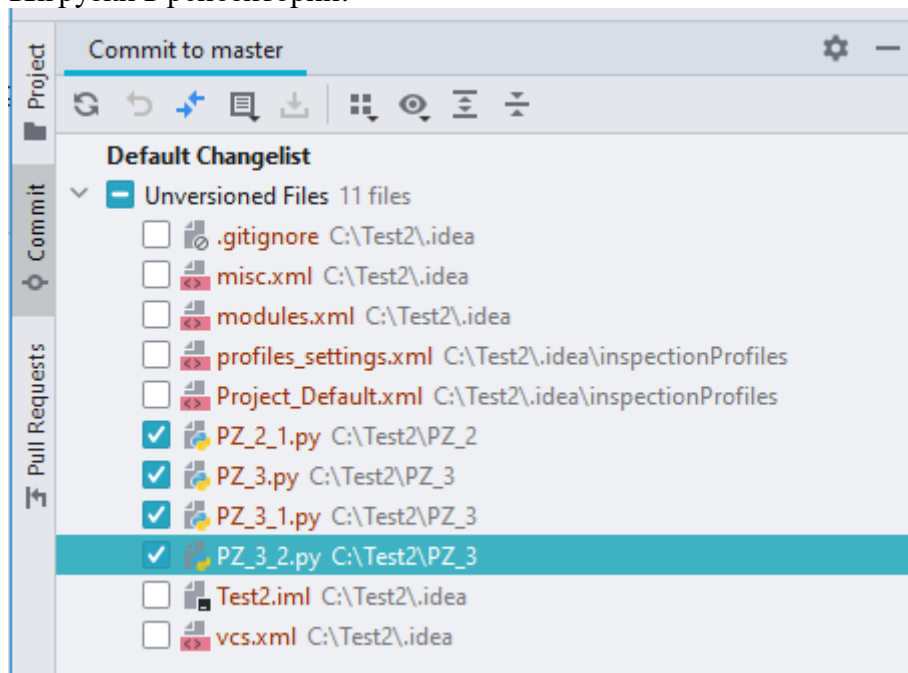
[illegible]

Project

Commit

Pull Requests

Commit to master

Default Changelist

Unversioned Files 11 files

.gitignore C:\Test2\.idea

misc.xml C:\Test2\.idea

modules.xml C:\Test2\.idea

profiles_settings.xml C:\Test2\.idea\inspectionProfiles

Project_Default.xml C:\Test2\.idea\inspectionProfiles

PZ_2_1.py C:\Test2\PZ_2

PZ_3.py C:\Test2\PZ_3

PZ_3_1.py C:\Test2\PZ_3

PZ_3_2.py C:\Test2\PZ_3

Test2.iml C:\Test2\.idea

vcs.xml C:\Test2\.idea